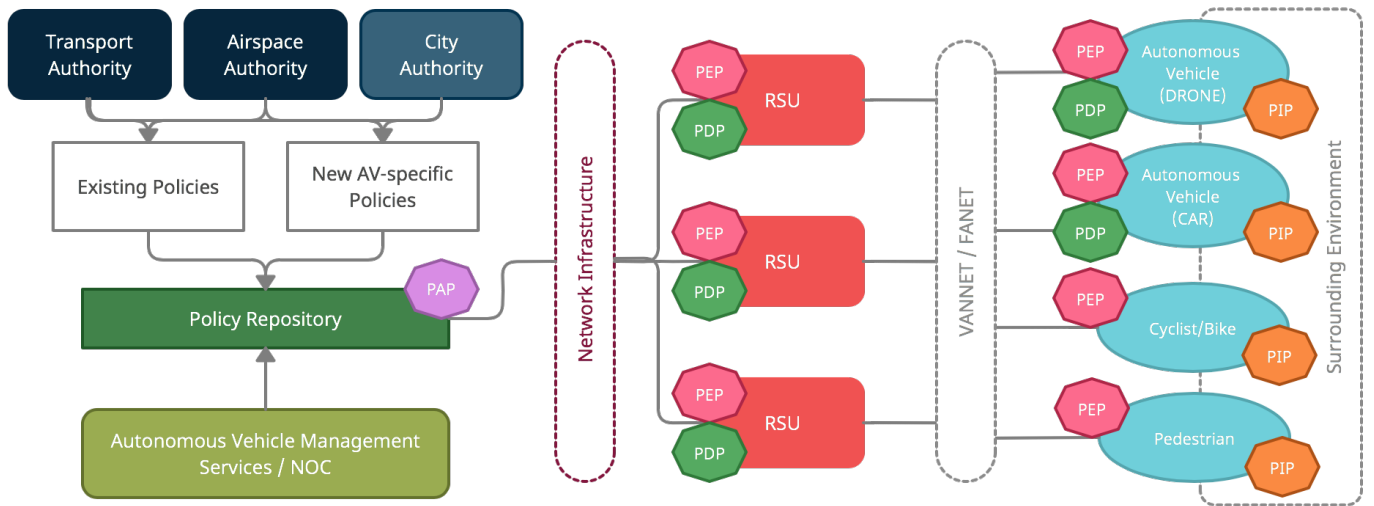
Transport Authority

Airspace Authority

City Authority

Existing Policies

New AV-specific Policies

Policy Repository

PAP

Autonomous Vehicle Management Services / NOC

Network Infrastructure

PEP
PDP
RSU

PEP
PDP
RSU

PEP
PDP
RSU

VANNET / FANET

PEP
PDP
Autonomous Vehicle (DRONE)
PIP

PEP
PDP
Autonomous Vehicle (CAR)
PIP

PEP
Cyclist/Bike
PIP

PEP
Pedestrian
PIP

Surrounding Environment